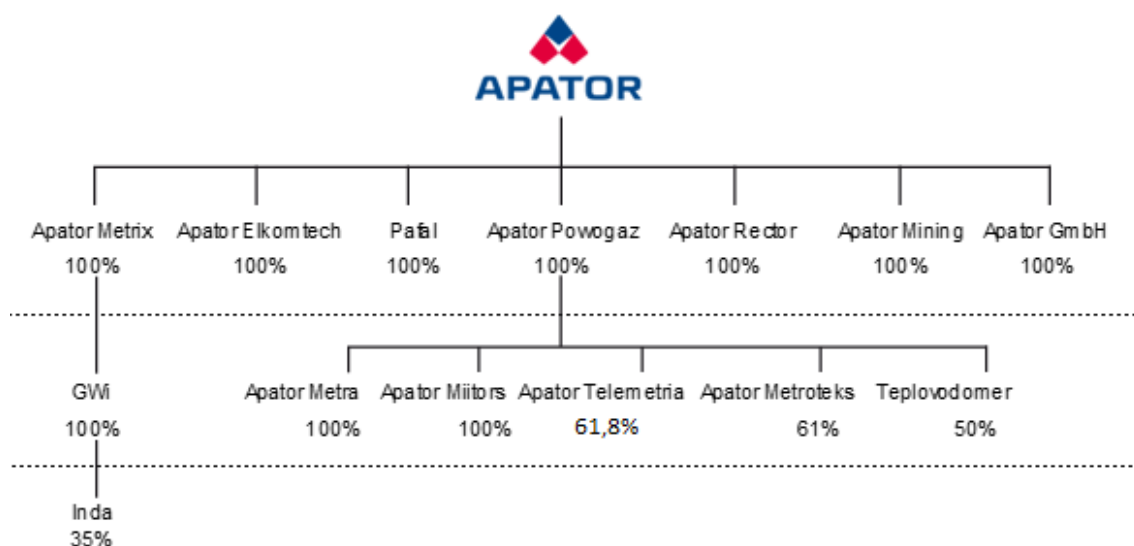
APATOR

Apator Metrix
100%

Apator Elkomtech
100%

Pafal
100%

Apator Powogaz
100%

Apator Rector
100%

Apator Mining
100%

Apator GmbH
100%

GWi
100%

Apator Metra
100%

Apator Miitors
100%

Apator Telemetria
61,8%

Apator Metroteks
61%

Teplovodomer
50%

Inda
35%